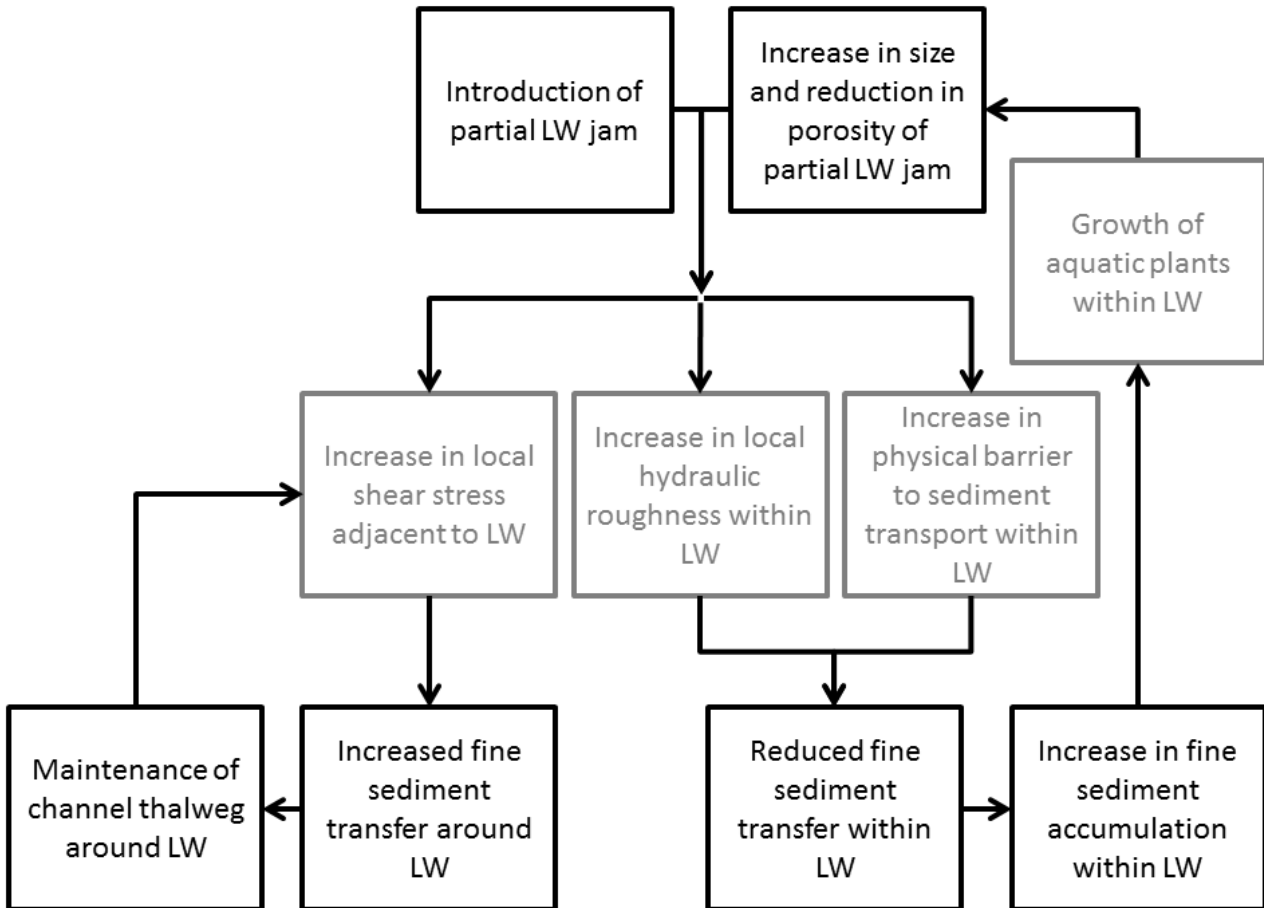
Introduction of partial LW jam

Increase in size and reduction in porosity of partial LW jam

Growth of aquatic plants within LW

Increase in local shear stress adjacent to LW

Increase in local hydraulic roughness within LW

Increase in physical barrier to sediment transport within LW

Maintenance of channel thalweg around LW

Increased fine sediment transfer around LW

Reduced fine sediment transfer within LW

Increase in fine sediment accumulation within LW